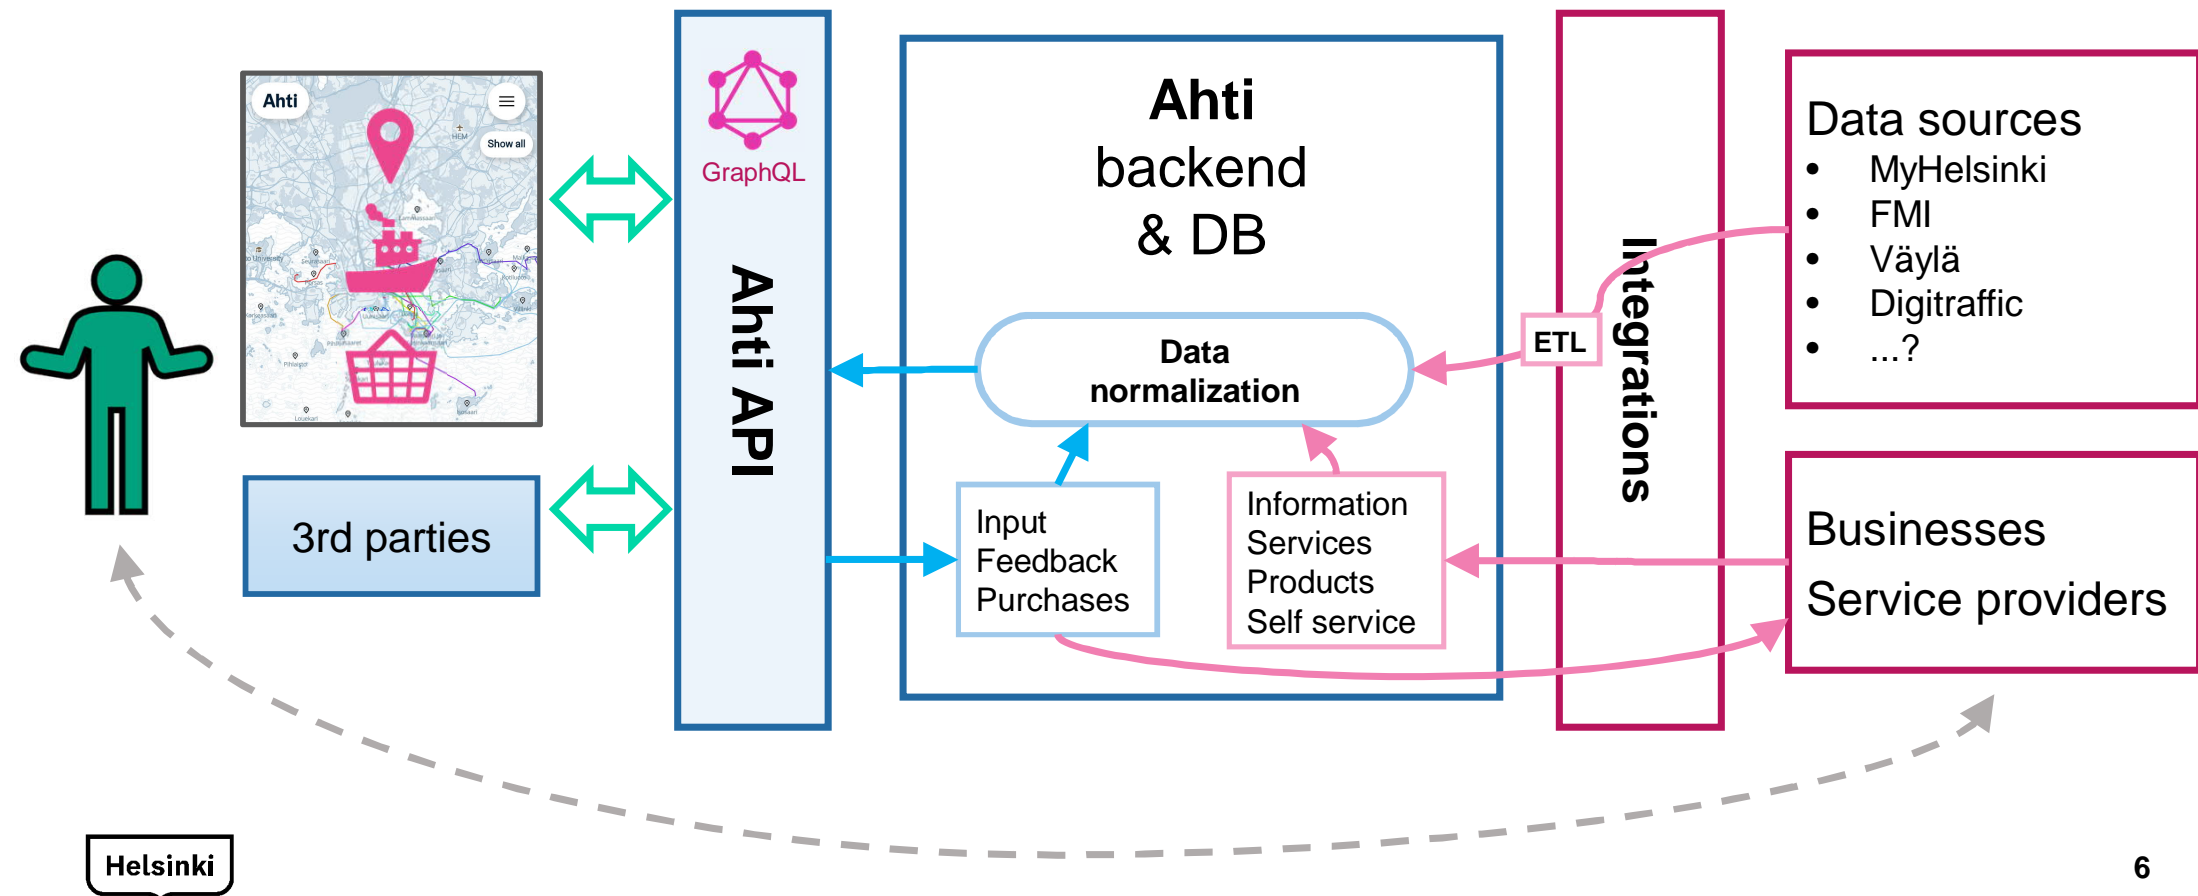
Ahti

Show all

3rd parties

GraphQL

Ahti API

Ahti backend & DB

Data normalization

Input
Feedback
Purchases

Information
Services
Products
Self service

ETL

Integrations

Data sources
- MyHelsinki
- FMI
- Väylä
- Digitraffic
- ...?

Businesses
Service providers

Helsinki

6